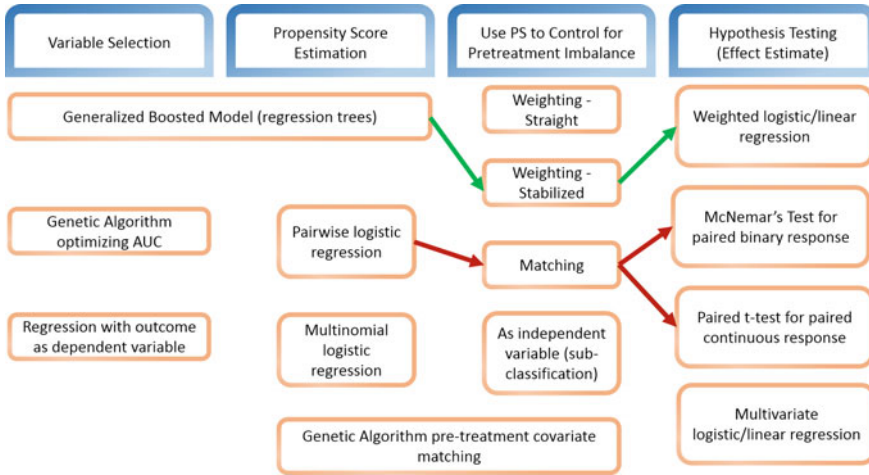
Variable Selection

Propensity Score Estimation

Use PS to Control for Pretreatment Imbalance

Hypothesis Testing (Effect Estimate)

Generalized Boosted Model (regression trees)

Weighting - Straight

Weighted logistic/linear regression

Weighting - Stabilized

Genetic Algorithm optimizing AUC

Pairwise logistic regression

Matching

McNemar's Test for paired binary response

Paired t-test for paired continuous response

Regression with outcome as dependent variable

Multinomial logistic regression

As independent variable (sub-classification)

Multivariate logistic/linear regression

Genetic Algorithm pre-treatment covariate matching